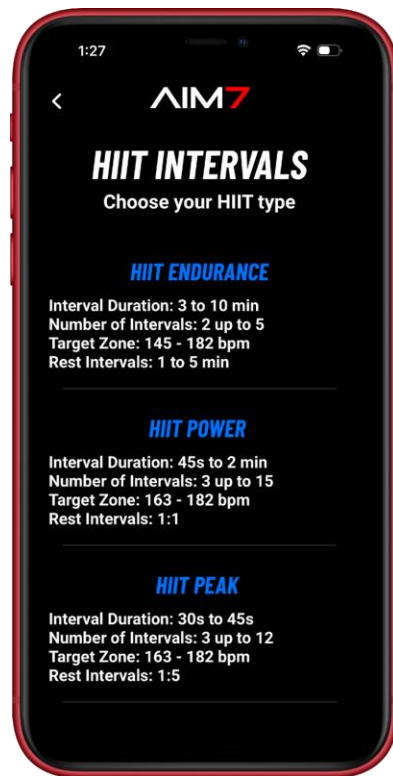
1:27

<

AIM7

HIIT INTERVALS

Choose your HIIT type

HIIT ENDURANCE

Interval Duration: 3 to 10 min
Number of Intervals: 2 up to 5
Target Zone: 145 - 182 bpm
Rest Intervals: 1 to 5 min

HIIT POWER

Interval Duration: 45s to 2 min
Number of Intervals: 3 up to 15
Target Zone: 163 - 182 bpm
Rest Intervals: 1:1

HIIT PEAK

Interval Duration: 30s to 45s
Number of Intervals: 3 up to 12
Target Zone: 163 - 182 bpm
Rest Intervals: 1:5